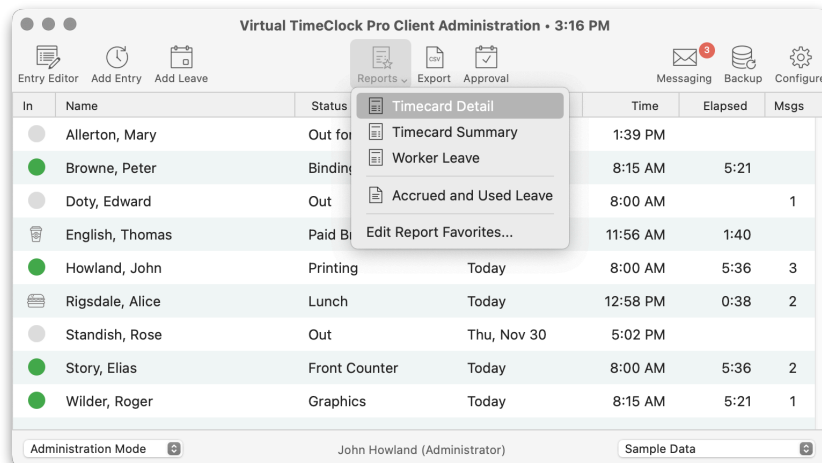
Virtual TimeClock Pro Client Administration • 3:16 PM

Entry Editor   Add Entry   Add Leave   Reports   Export   Approval   Messaging 3   Backup   Configure

CSV

Timecard Detail
Timecard Summary
Worker Leave
Accrued and Used Leave
Edit Report Favorites...

| In | Name | Status | | Time | Elapsed | Msgs |
|---|---|---|---|---|---|---|
| | Allerton, Mary | Out for | | 1:39 PM | | |
| | Browne, Peter | Binding | | 8:15 AM | 5:21 | |
| | Doty, Edward | Out | | 8:00 AM | | 1 |
| | English, Thomas | Paid Br | | 11:56 AM | 1:40 | |
| | Howland, John | Printing | Today | 8:00 AM | 5:36 | 3 |
| | Rigsdale, Alice | Lunch | Today | 12:58 PM | 0:38 | 2 |
| | Standish, Rose | Out | Thu, Nov 30 | 5:02 PM | | |
| | Story, Elias | Front Counter | Today | 8:00 AM | 5:36 | 2 |
| | Wilder, Roger | Graphics | Today | 8:15 AM | 5:21 | 1 |

Administration Mode   John Howland (Administrator)   Sample Data